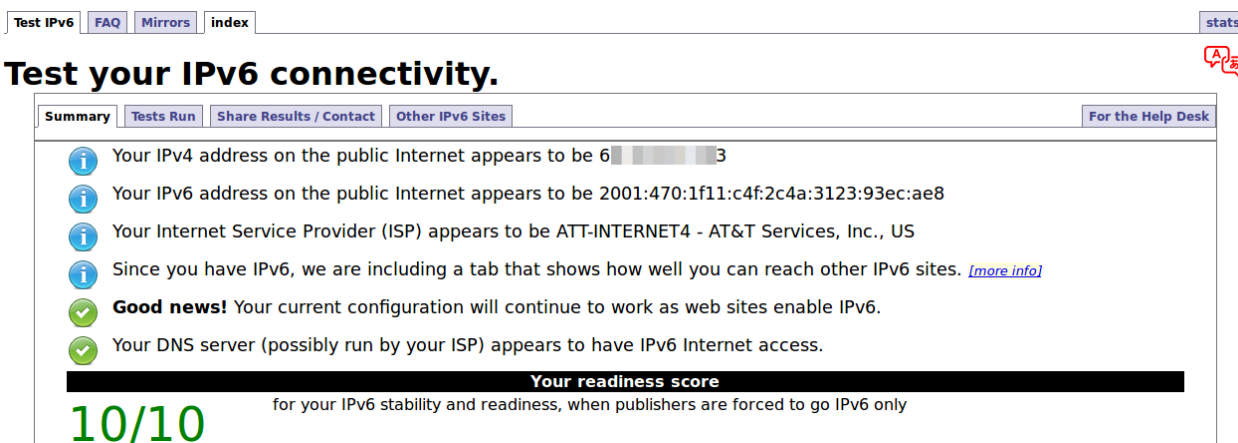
Test IPv6 | FAQ | Mirrors | index

stats

Test your IPv6 connectivity.

Summary | Tests Run | Share Results / Contact | Other IPv6 Sites

For the Help Desk

Your IPv4 address on the public Internet appears to be 6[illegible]3

Your IPv6 address on the public Internet appears to be 2001:470:1f11:c4f:2c4a:3123:93ec:ae8

Your Internet Service Provider (ISP) appears to be ATT-INTERNET4 - AT&T Services, Inc., US

Since you have IPv6, we are including a tab that shows how well you can reach other IPv6 sites. [more info]

Good news! Your current configuration will continue to work as web sites enable IPv6.

Your DNS server (possibly run by your ISP) appears to have IPv6 Internet access.

Your readiness score

10/10

for your IPv6 stability and readiness, when publishers are forced to go IPv6 only